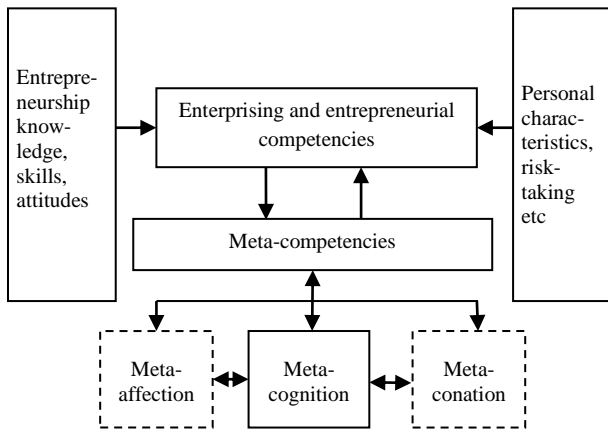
Entrepreneurship knowledge, skills, attitudes

Enterprising and entrepreneurial competencies

Personal characteristics, risk-taking etc

Meta-competencies

Meta-affection

Meta-cognition

Meta-conation